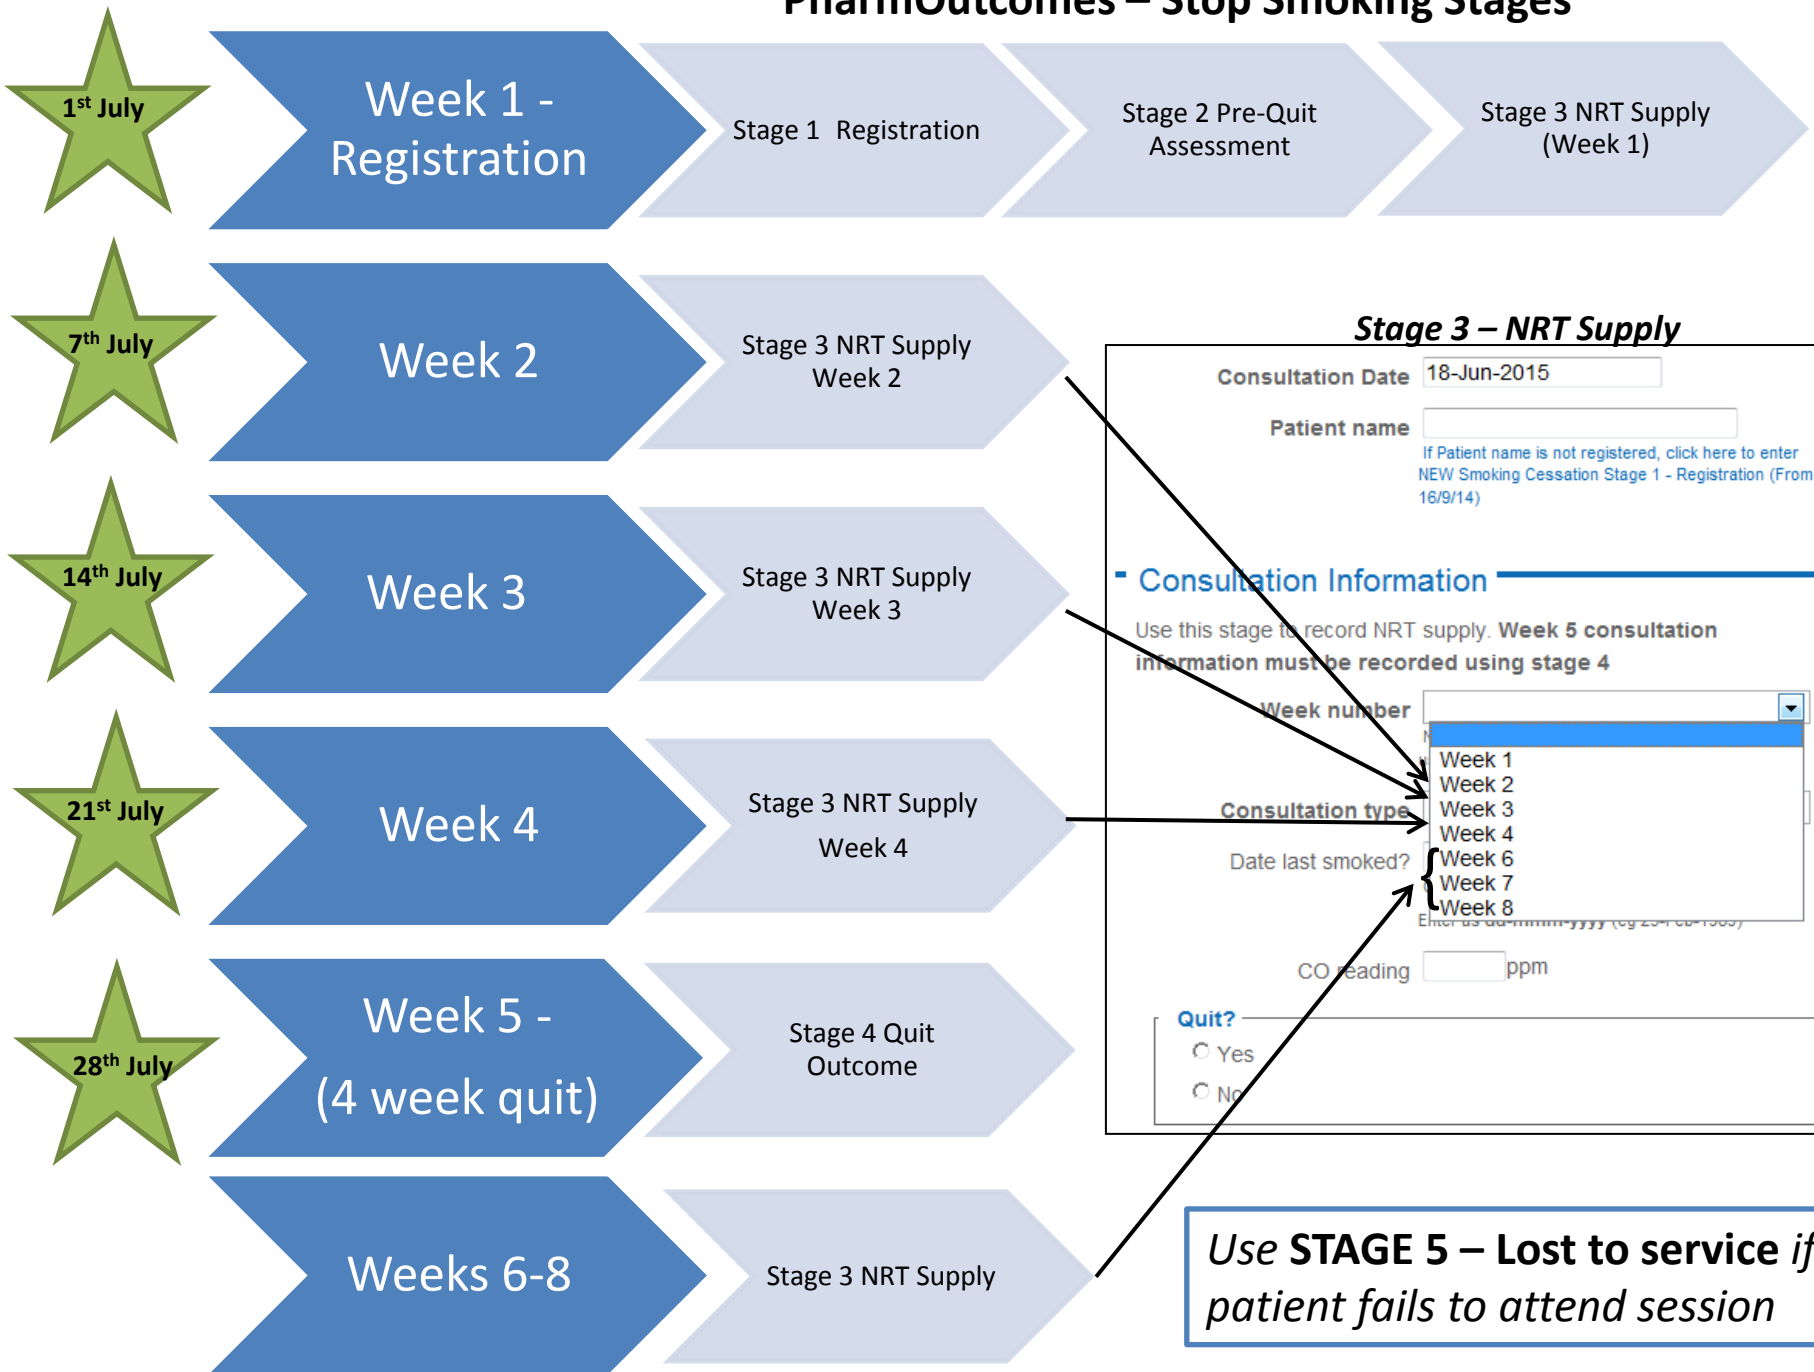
PharmOutcomes – Stop Smoking Stages

$1^{st}$ July

Week 1 - Registration

Stage 1 Registration

Stage 2 Pre-Quit Assessment

Stage 3 NRT Supply (Week 1)

$7^{th}$ July

Week 2

Stage 3 NRT Supply Week 2

$14^{th}$ July

Week 3

Stage 3 NRT Supply Week 3

$21^{st}$ July

Week 4

Stage 3 NRT Supply Week 4

$28^{th}$ July

Week 5 - (4 week quit)

Stage 4 Quit Outcome

Weeks 6-8

Stage 3 NRT Supply

Stage 3 – NRT Supply

Consultation Date 18-Jun-2015

Patient name

If Patient name is not registered, click here to enter NEW Smoking Cessation Stage 1 - Registration (From 16/9/14)

Consultation Information

Use this stage to record NRT supply. Week 5 consultation information must be recorded using stage 4

Week number

Week 1
Week 2
Week 3
Week 4
Week 6
Week 7
Week 8

Consultation type

Date last smoked?

Enter as dd-mmm-yyyy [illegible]

CO reading ppm

Quit?
Yes
No

Use STAGE 5 – Lost to service if patient fails to attend session